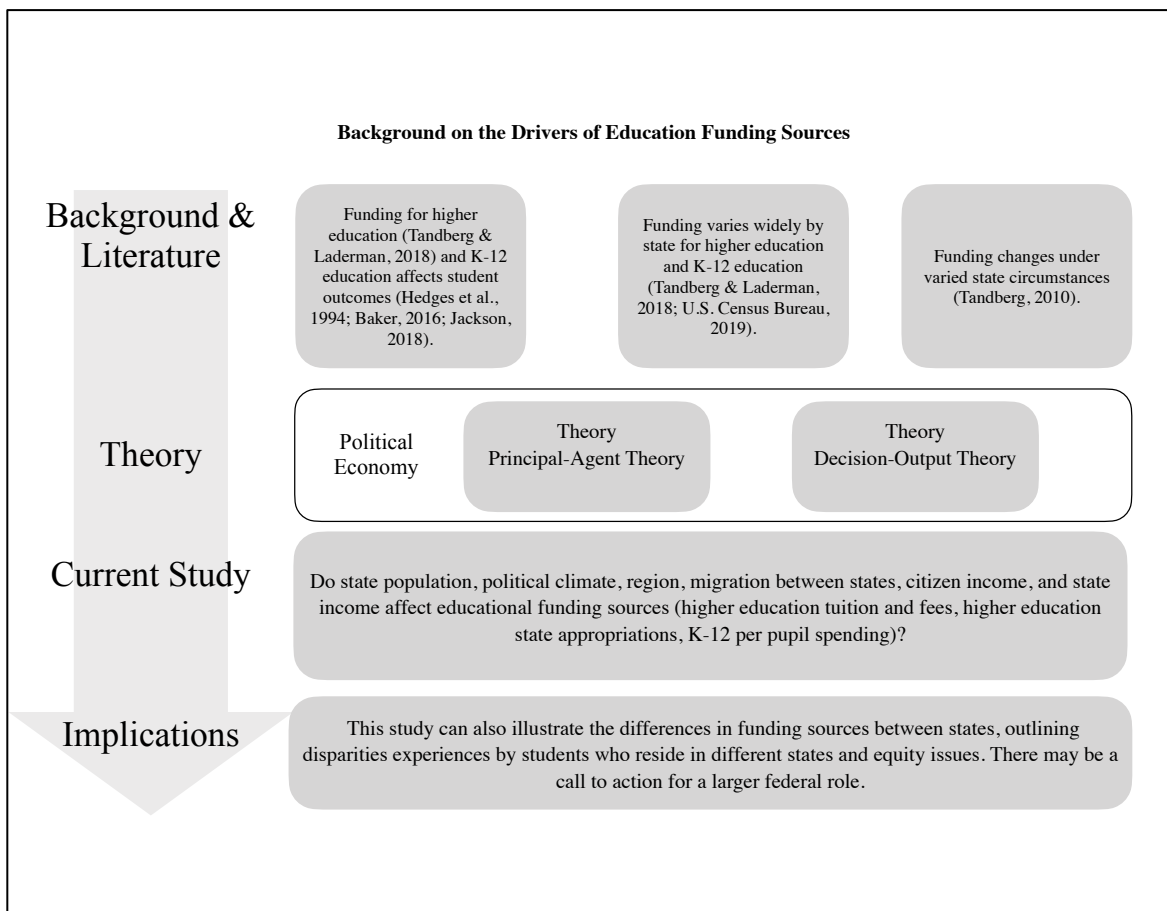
Background on the Drivers of Education Funding Sources

Background & Literature

Funding for higher education (Tandberg & Laderman, 2018) and K-12 education affects student outcomes (Hedges et al., 1994; Baker, 2016; Jackson, 2018).

Funding varies widely by state for higher education and K-12 education (Tandberg & Laderman, 2018; U.S. Census Bureau, 2019).

Funding changes under varied state circumstances (Tandberg, 2010).

Theory

Political Economy

Theory
Principal-Agent Theory

Theory
Decision-Output Theory

Current Study

Do state population, political climate, region, migration between states, citizen income, and state income affect educational funding sources (higher education tuition and fees, higher education state appropriations, K-12 per pupil spending)?

Implications

This study can also illustrate the differences in funding sources between states, outlining disparities experiences by students who reside in different states and equity issues. There may be a call to action for a larger federal role.